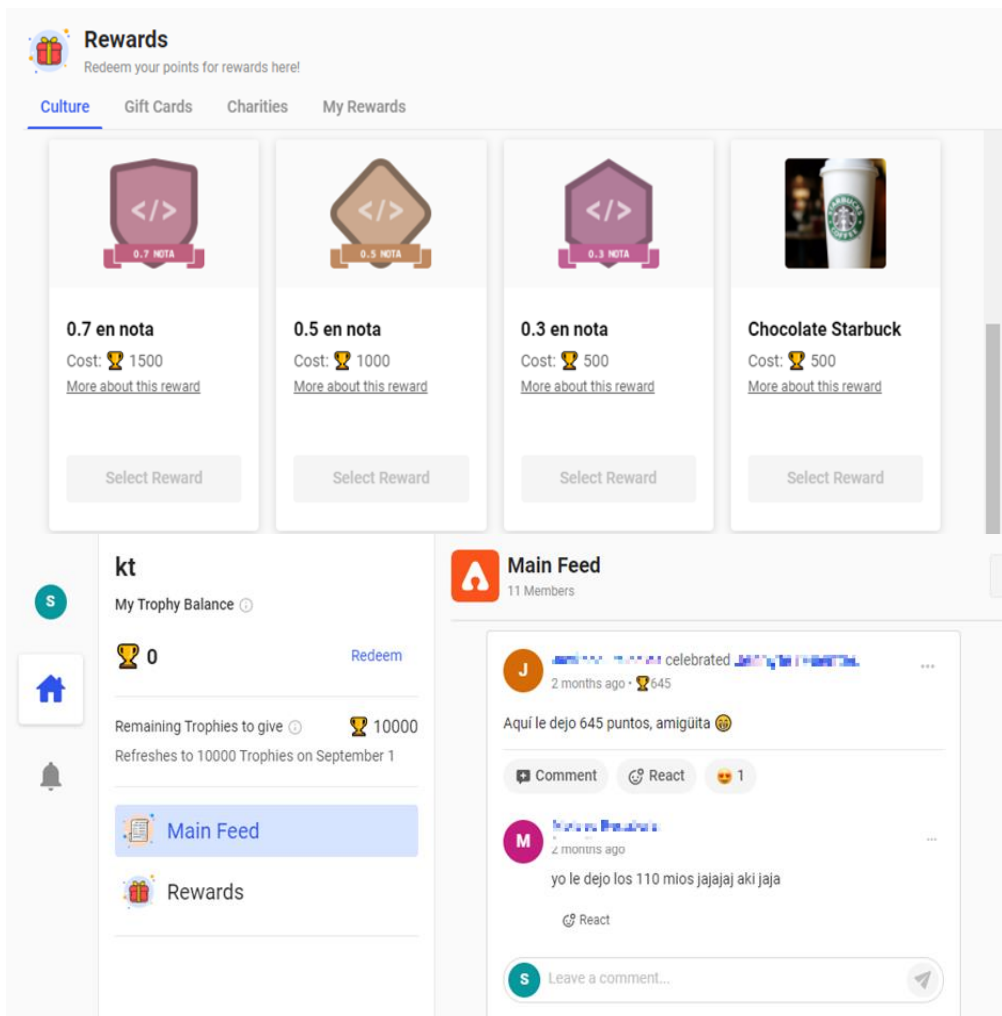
Rewards
Redeem your points for rewards here!

Culture Gift Cards Charities My Rewards

</>
0.7 NOTA

0.7 en nota
Cost: 1500
More about this reward
Select Reward

</>
0.5 NOTA

0.5 en nota
Cost: 1000
More about this reward
Select Reward

</>
0.3 NOTA

0.3 en nota
Cost: 500
More about this reward
Select Reward

Chocolate Starbuck
Cost: 500
More about this reward
Select Reward

S

kt
My Trophy Balance
0
Redeem

Remaining Trophies to give 10000
Refreshes to 10000 Trophies on September 1

Main Feed
Rewards

Main Feed
11 Members

J
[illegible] celebrated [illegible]
2 months ago · 645
Aquí le dejo 645 puntos, amigüita
Comment React 1

M
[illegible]
2 months ago
yo le dejo los 110 mios jajajaj aki jaja
React

S
Leave a comment...